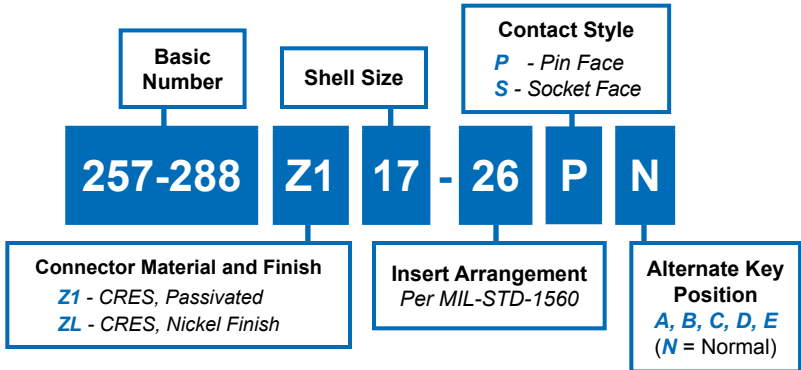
Basic Number

Shell Size

Contact Style
P - Pin Face
S - Socket Face

257-288 Z1 17 - 26 P N

Connector Material and Finish
Z1 - CRES, Passivated
ZL - CRES, Nickel Finish

Insert Arrangement
Per MIL-STD-1560

Alternate Key Position
A, B, C, D, E
(N = Normal)